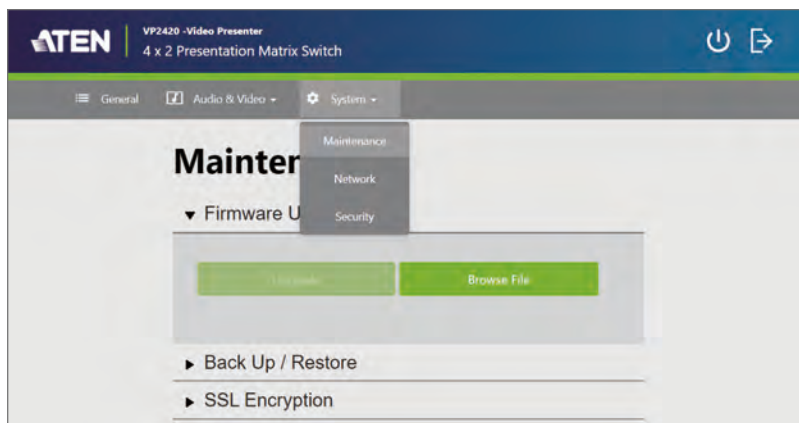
ATEN
VP2420 -Video Presenter
4 x 2 Presentation Matrix Switch

General
Audio & Video
System

Maintenance
Network
Security

Mainter

▾ Firmware U

Upgrade
Browse File

▸ Back Up / Restore

▸ SSL Encryption